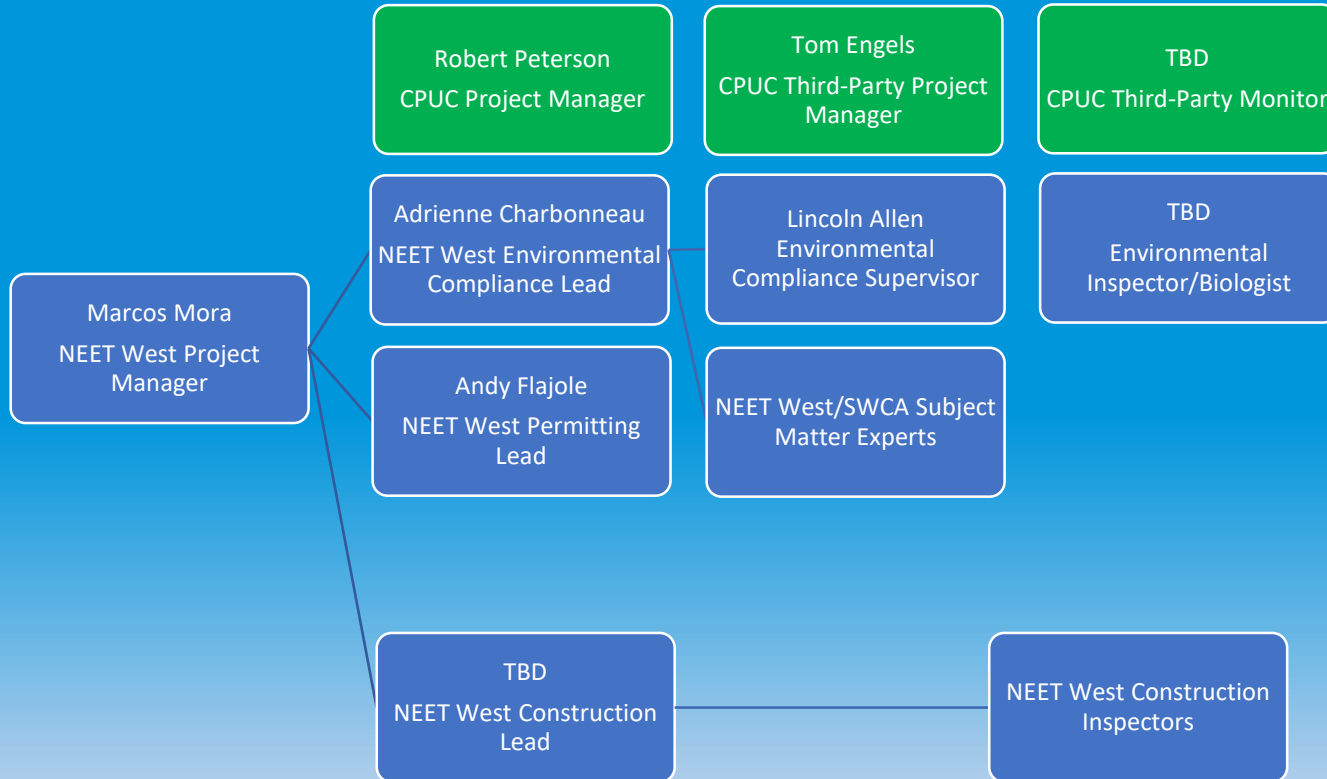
Robert Peterson
CPUC Project Manager

Tom Engels
CPUC Third-Party Project Manager

TBD
CPUC Third-Party Monitor

Marcos Mora
NEET West Project Manager

Adrienne Charbonneau
NEET West Environmental Compliance Lead

Lincoln Allen
Environmental Compliance Supervisor

TBD
Environmental Inspector/Biologist

Andy Flajole
NEET West Permitting Lead

NEET West/SWCA Subject Matter Experts

TBD
NEET West Construction Lead

NEET West Construction Inspectors